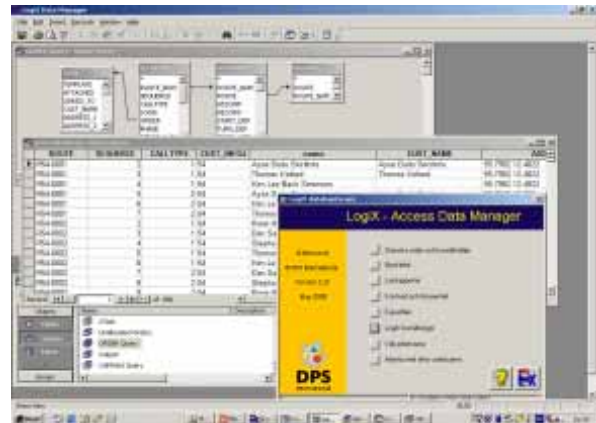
LogiX Data Manager

| ROUTE | SEQUENCE | CALL TYPE | CUST_INITIAL | NAME | CUST_NAME |
|---|---|---|---|---|---|
| | | 1.54 | | Ayse Dotu Sevilleta | Ayse Dotu Sevilleta |
| | | 1.54 | | Thomas Oxford | Thomas Oxford |
| | | 1.54 | | Kim Lee Basic Selection | Kim Lee Basic Selection |

LogiX - Access Data Manager

DPS